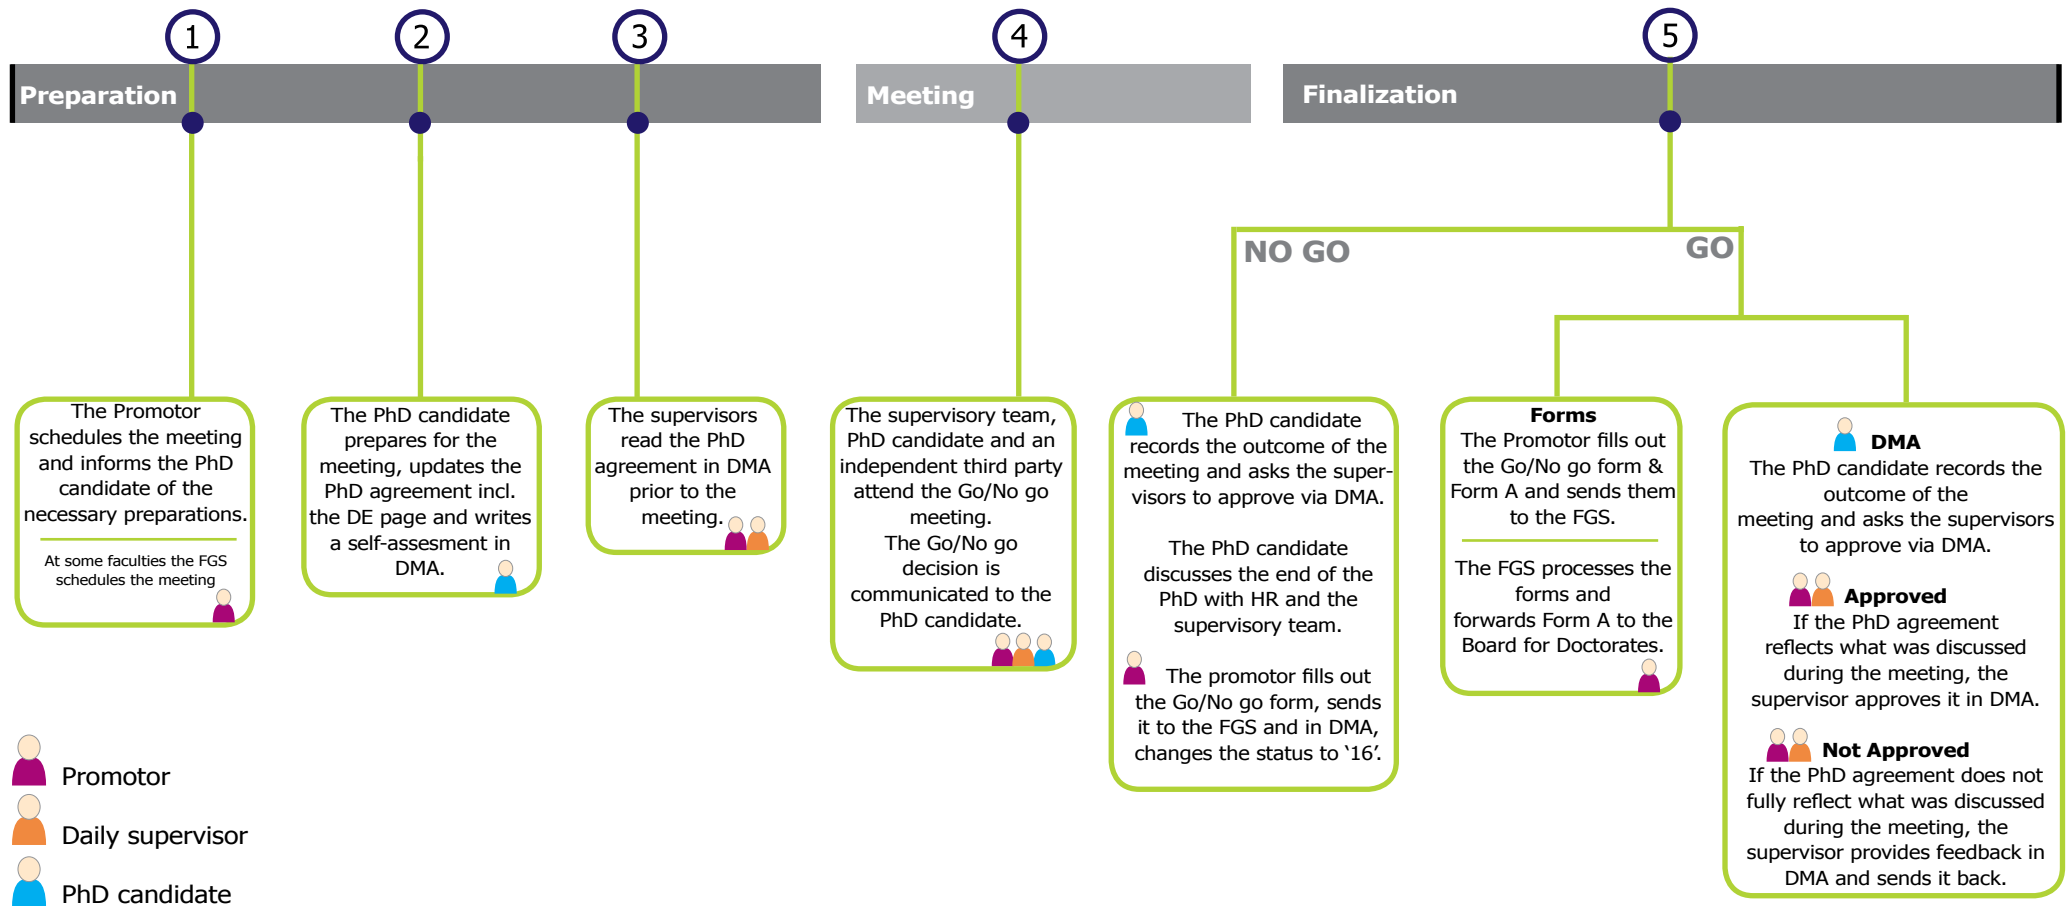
1 2 3 4 5

Preparation

Meeting

Finalization

NO GO

GO

The Promotor schedules the meeting and informs the PhD candidate of the necessary preparations.

At some faculties the FGS schedules the meeting

The PhD candidate prepares for the meeting, updates the PhD agreement incl. the DE page and writes a self-assesment in DMA.

The supervisors read the PhD agreement in DMA prior to the meeting.

The supervisory team, PhD candidate and an independent third party attend the Go/No go meeting. The Go/No go decision is communicated to the PhD candidate.

The PhD candidate records the outcome of the meeting and asks the supervisors to approve via DMA.

The PhD candidate discusses the end of the PhD with HR and the supervisory team.

The promotor fills out the Go/No go form, sends it to the FGS and in DMA, changes the status to '16'.

Forms
The Promotor fills out the Go/No go form & Form A and sends them to the FGS.

The FGS processes the forms and forwards Form A to the Board for Doctorates.

DMA
The PhD candidate records the outcome of the meeting and asks the supervisors to approve via DMA.

Approved
If the PhD agreement reflects what was discussed during the meeting, the supervisor approves it in DMA.

Not Approved
If the PhD agreement does not fully reflect what was discussed during the meeting, the supervisor provides feedback in DMA and sends it back.

Promotor
Daily supervisor
PhD candidate